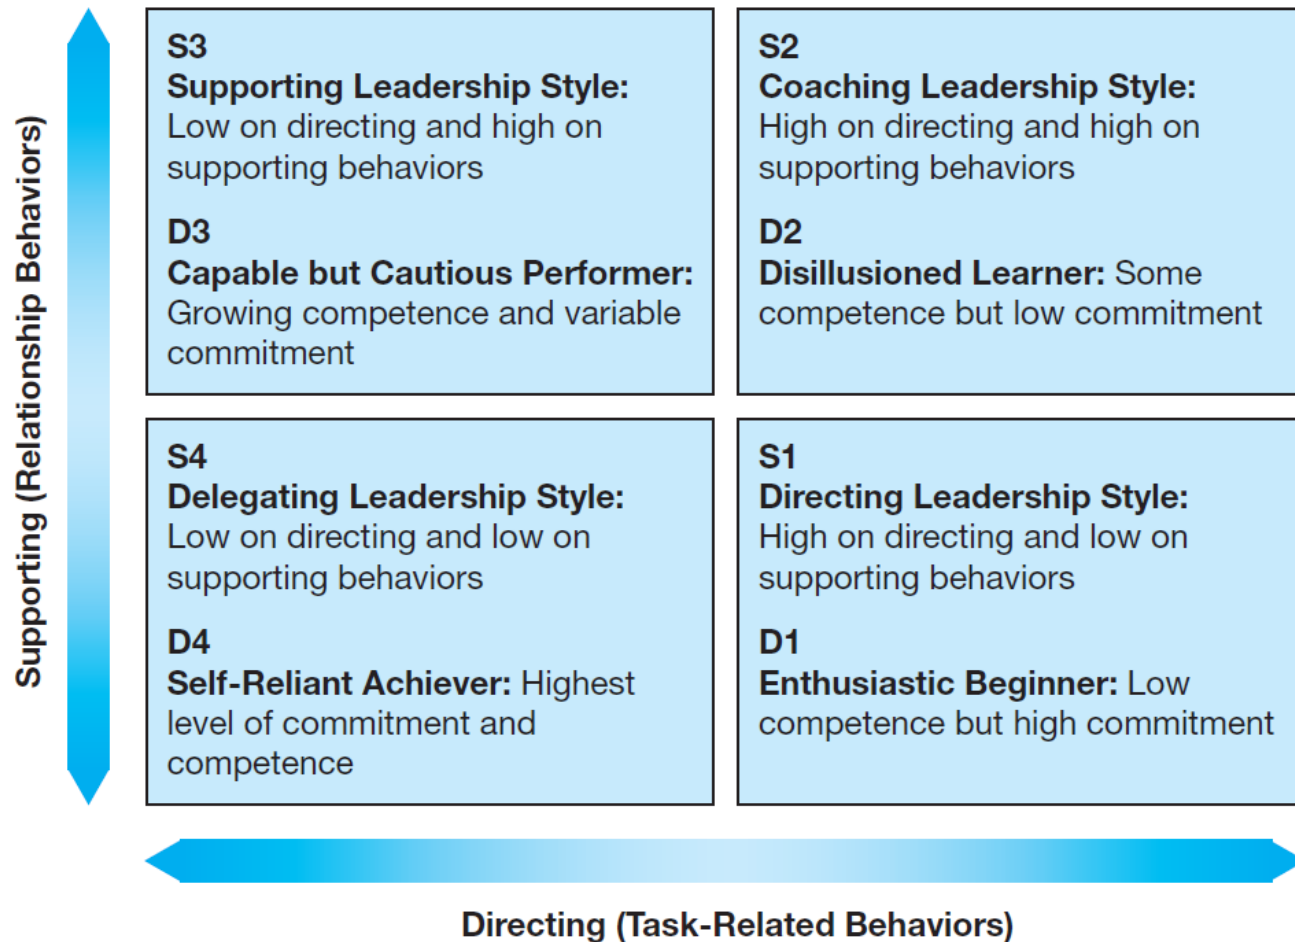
Supporting (Relationship Behaviors)

S3
Supporting Leadership Style: Low on directing and high on supporting behaviors

D3
Capable but Cautious Performer: Growing competence and variable commitment

S2
Coaching Leadership Style: High on directing and high on supporting behaviors

D2
Disillusioned Learner: Some competence but low commitment

S4
Delegating Leadership Style: Low on directing and low on supporting behaviors

D4
Self-Reliant Achiever: Highest level of commitment and competence

S1
Directing Leadership Style: High on directing and low on supporting behaviors

D1
Enthusiastic Beginner: Low competence but high commitment

Directing (Task-Related Behaviors)